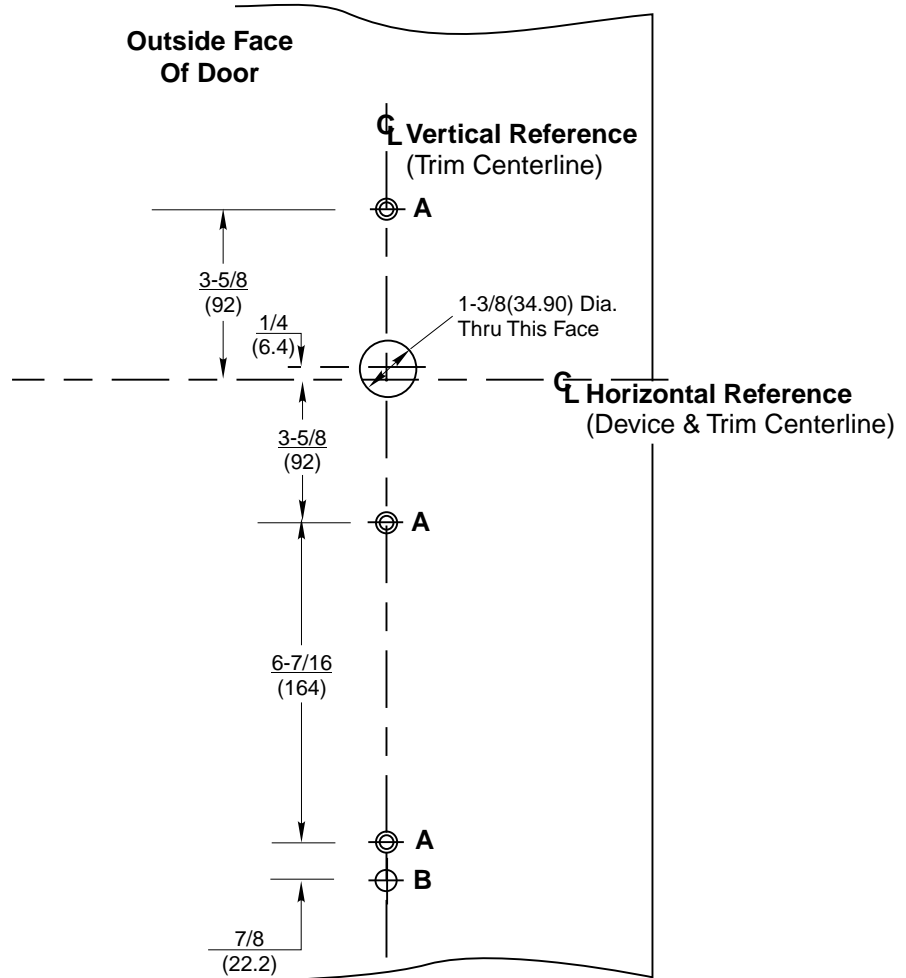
Outside Face Of Door

$\mathbb{C}_L$ Vertical Reference (Trim Centerline)

A

3-5/8 (92)

1/4 (6.4)

1-3/8(34.90) Dia. Thru This Face

$\mathbb{C}_L$ Horizontal Reference (Device & Trim Centerline)

3-5/8 (92)

A

6-7/16 (164)

A

B

7/8 (22.2)